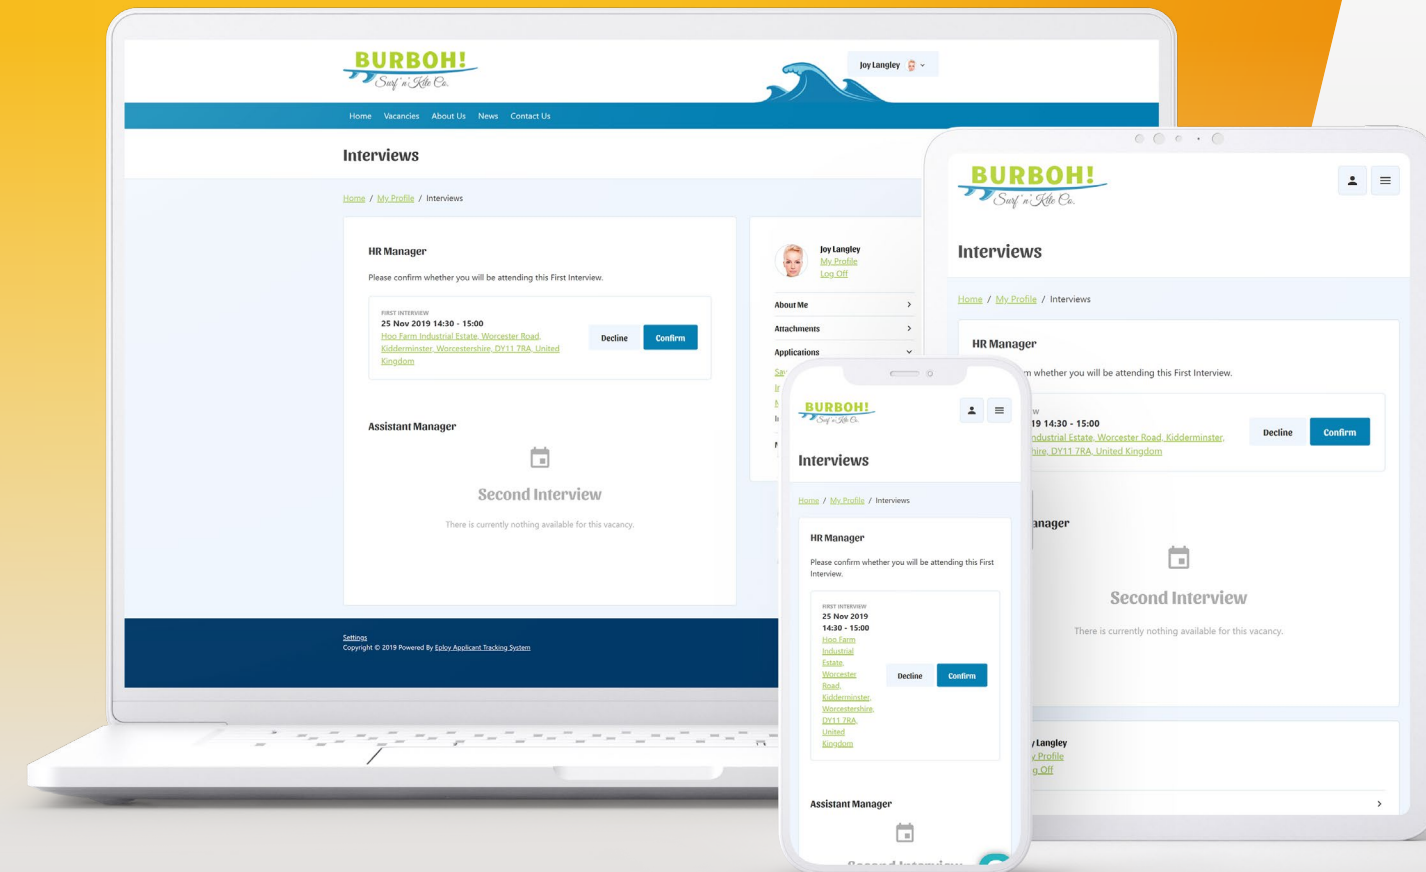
BURBOH!
Surf 'n' Kite Co.

Joy Langley

Home Vacancies About Us News Contact Us

Interviews

Home / My Profile / Interviews

HR Manager

Please confirm whether you will be attending this First Interview.

FIRST INTERVIEW
25 Nov 2019 14:30 - 15:00
Hoo Farm Industrial Estate, Worcester Road, Kidderminster, Worcestershire, DY11 7RA, United Kingdom

Decline Confirm

Assistant Manager

Second Interview

There is currently nothing available for this vacancy.

Joy Langley
My Profile
Log Off

About Me
Attachments
Applications

Settings
Copyright © 2019 Powered By Eploy Applicant Tracking System

BURBOH!
Surf 'n' Kite Co.

Interviews

Home / My Profile / Interviews

HR Manager

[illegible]m whether you will be attending this First Interview.

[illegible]w
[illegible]19 14:30 - 15:00
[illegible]ndustrial Estate, Worcester Road, Kidderminster, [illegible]hire, DY11 7RA, United Kingdom

Decline Confirm

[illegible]anager

Second Interview

There is currently nothing available for this vacancy.

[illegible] Langley
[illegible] Profile
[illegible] Off

BURBOH!
Surf 'n' Kite Co.

Interviews

Home / My Profile / Interviews

HR Manager

Please confirm whether you will be attending this First Interview.

FIRST INTERVIEW
25 Nov 2019
14:30 - 15:00
Hoo Farm Industrial Estate, Worcester Road, Kidderminster, Worcestershire, DY11 7RA, United Kingdom

Decline Confirm

Assistant Manager

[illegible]